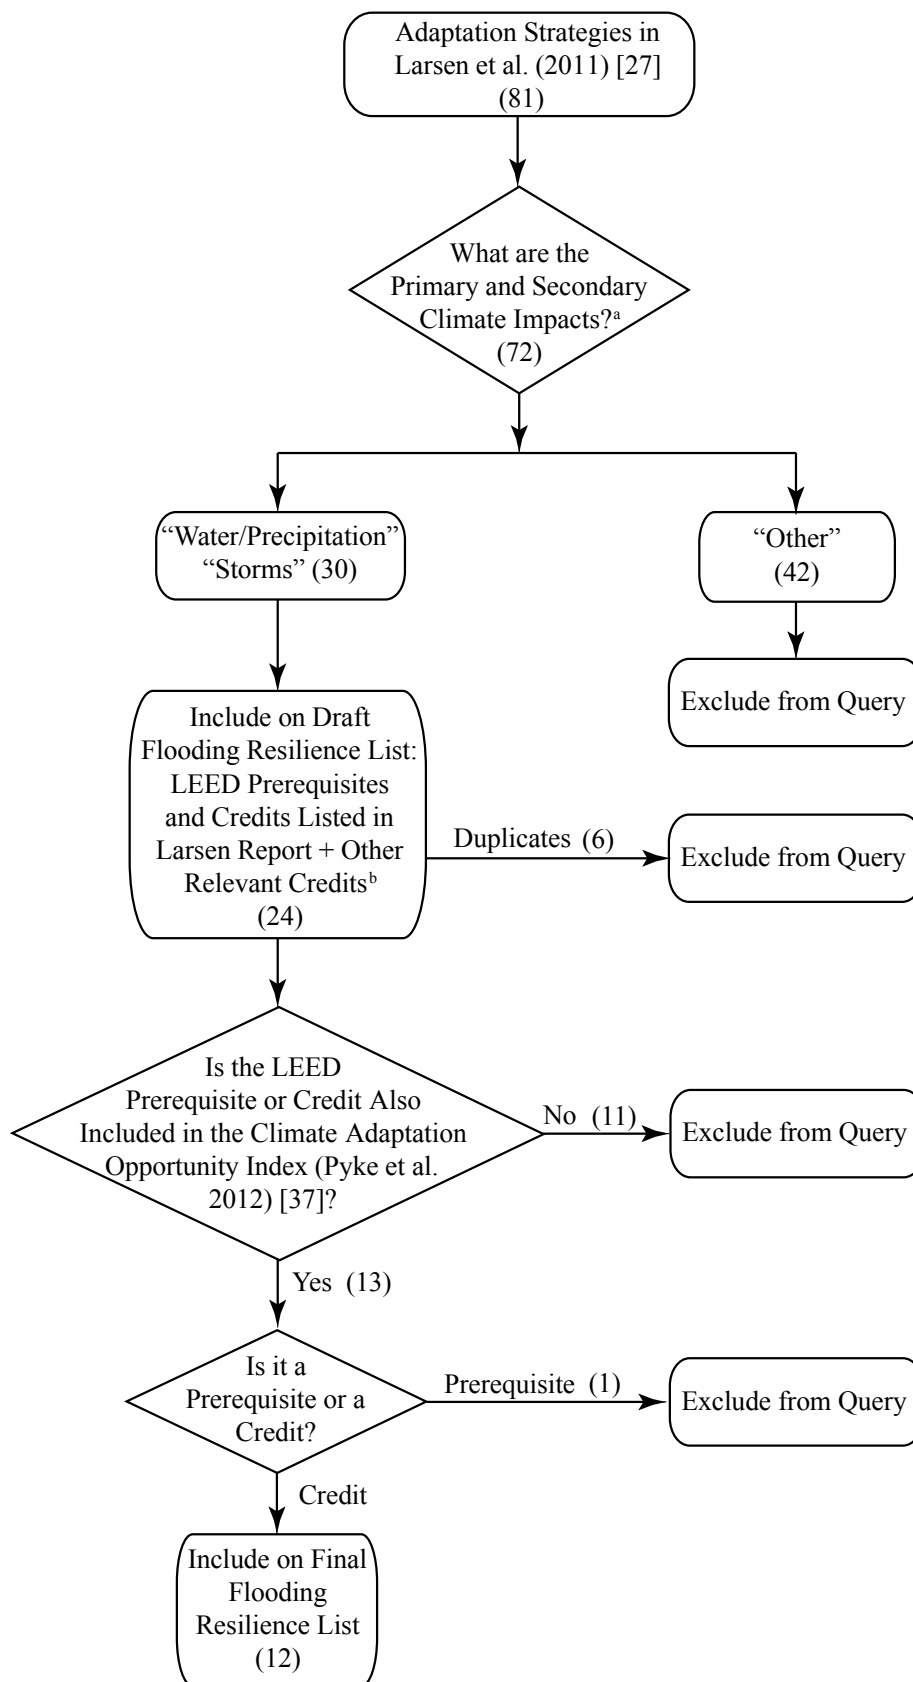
Adaptation Strategies in Larsen et al. (2011) [27] (81)

What are the Primary and Secondary Climate Impacts?$^{a}$ (72)

“Water/Precipitation” “Storms” (30)

“Other” (42)

Exclude from Query

Include on Draft Flooding Resilience List: LEED Prerequisites and Credits Listed in Larsen Report + Other Relevant Credits$^{b}$ (24)

Duplicates (6)

Exclude from Query

Is the LEED Prerequisite or Credit Also Included in the Climate Adaptation Opportunity Index (Pyke et al. 2012) [37]?

No (11)

Exclude from Query

Yes (13)

Is it a Prerequisite or a Credit?

Prerequisite (1)

Exclude from Query

Credit

Include on Final Flooding Resilience List (12)